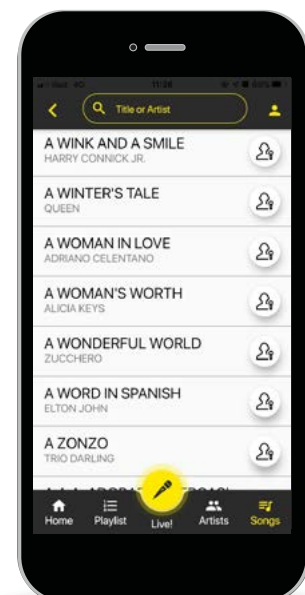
11:26

Title or Artist

A WINK AND A SMILE
HARRY CONNICK JR.

A WINTER'S TALE
QUEEN

A WOMAN IN LOVE
ADRIANO CELENTANO

A WOMAN'S WORTH
ALICIA KEYS

A WONDERFUL WORLD
ZUCCHERO

A WORD IN SPANISH
ELTON JOHN

A ZONZO
TRIO DARLING

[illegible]

Home Playlist Live! Artists Songs